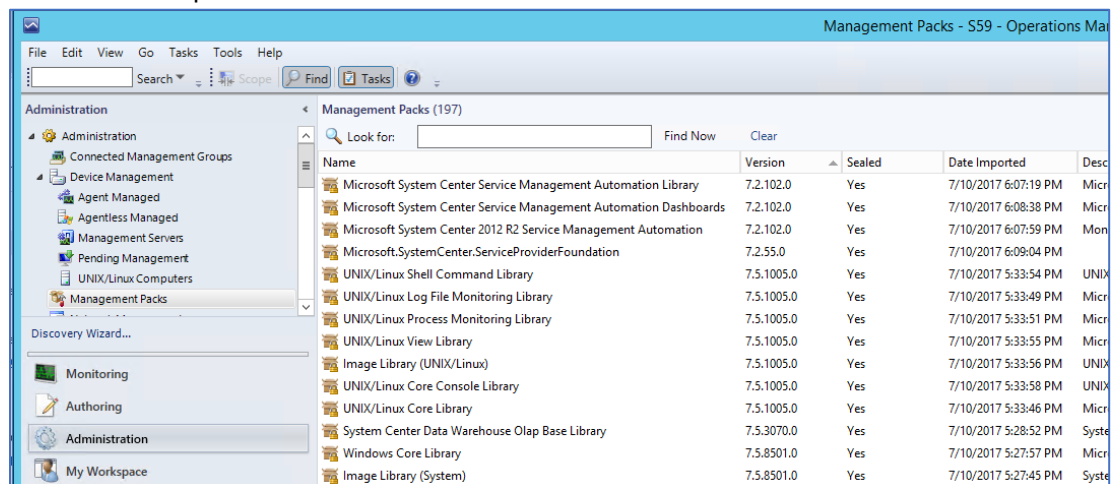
Management Packs - S59 - Operations Ma

File Edit View Go Tasks Tools Help

Search Scope Find Tasks

Administration

Administration
Connected Management Groups
Device Management
Agent Managed
Agentless Managed
Management Servers
Pending Management
UNIX/Linux Computers
Management Packs
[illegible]

Discovery Wizard...

Monitoring
Authoring
Administration
My Workspace

Management Packs (197)

Look for: Find Now Clear

| Name | Version | Sealed | Date Imported | Desc |
|---|---|---|---|---|
| Microsoft System Center Service Management Automation Library | 7.2.102.0 | Yes | 7/10/2017 6:07:19 PM | Micr |
| Microsoft System Center Service Management Automation Dashboards | 7.2.102.0 | Yes | 7/10/2017 6:08:38 PM | Micr |
| Microsoft System Center 2012 R2 Service Management Automation | 7.2.102.0 | Yes | 7/10/2017 6:07:59 PM | Mon |
| Microsoft.SystemCenter.ServiceProviderFoundation | 7.2.55.0 | Yes | 7/10/2017 6:09:04 PM | |
| UNIX/Linux Shell Command Library | 7.5.1005.0 | Yes | 7/10/2017 5:33:54 PM | UNIX |
| UNIX/Linux Log File Monitoring Library | 7.5.1005.0 | Yes | 7/10/2017 5:33:49 PM | Micr |
| UNIX/Linux Process Monitoring Library | 7.5.1005.0 | Yes | 7/10/2017 5:33:51 PM | Micr |
| UNIX/Linux View Library | 7.5.1005.0 | Yes | 7/10/2017 5:33:55 PM | Micr |
| Image Library (UNIX/Linux) | 7.5.1005.0 | Yes | 7/10/2017 5:33:56 PM | UNIX |
| UNIX/Linux Core Console Library | 7.5.1005.0 | Yes | 7/10/2017 5:33:58 PM | UNIX |
| UNIX/Linux Core Library | 7.5.1005.0 | Yes | 7/10/2017 5:33:46 PM | Micr |
| System Center Data Warehouse Olap Base Library | 7.5.3070.0 | Yes | 7/10/2017 5:28:52 PM | Syste |
| Windows Core Library | 7.5.8501.0 | Yes | 7/10/2017 5:27:57 PM | Micr |
| Image Library (System) | 7.5.8501.0 | Yes | 7/10/2017 5:27:45 PM | Syste |